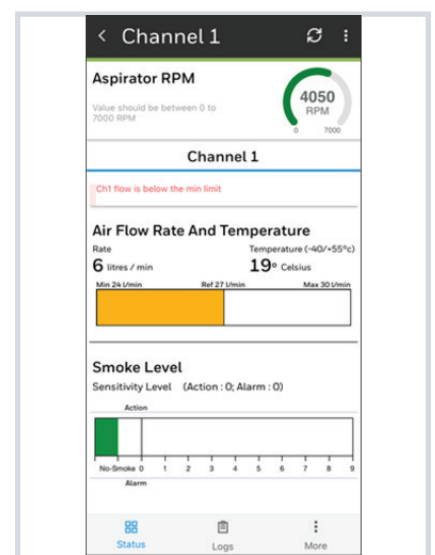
< Channel 1

Aspirator RPM

Value should be between 0 to 7000 RPM

4050 RPM

0 7000

Channel 1

Ch1 flow is below the min limit

Air Flow Rate And Temperature

Rate

6 litres / min

Temperature (-40/+55°c)

19° Celsius

Min 24 l/min Ref 27 l/min Max 30 l/min

Smoke Level

Sensitivity Level (Action : 0; Alarm : 0)

Action

No-Smoke 0 1 2 3 4 5 6 7 8 9

Alarm

Status Logs More